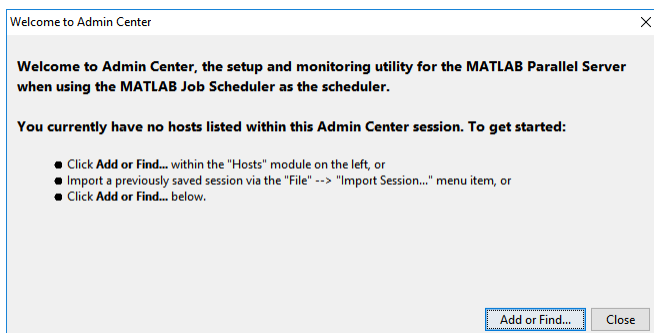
Welcome to Admin Center

Welcome to Admin Center, the setup and monitoring utility for the MATLAB Parallel Server when using the MATLAB Job Scheduler as the scheduler.

You currently have no hosts listed within this Admin Center session. To get started:

- Click Add or Find... within the "Hosts" module on the left, or
- Import a previously saved session via the "File" --> "Import Session..." menu item, or
- Click Add or Find... below.

Add or Find...

Close